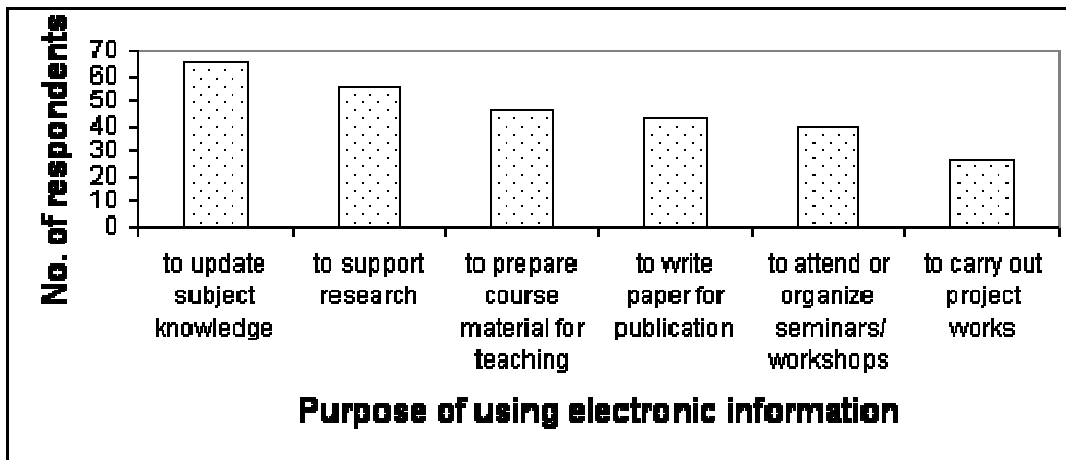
No. of respondents

70
60
50
40
30
20
10
0

to update subject knowledge

to support research

to prepare course material for teaching

to write paper for publication

to attend or organize seminars/ workshops

to carry out project works

Purpose of using electronic information